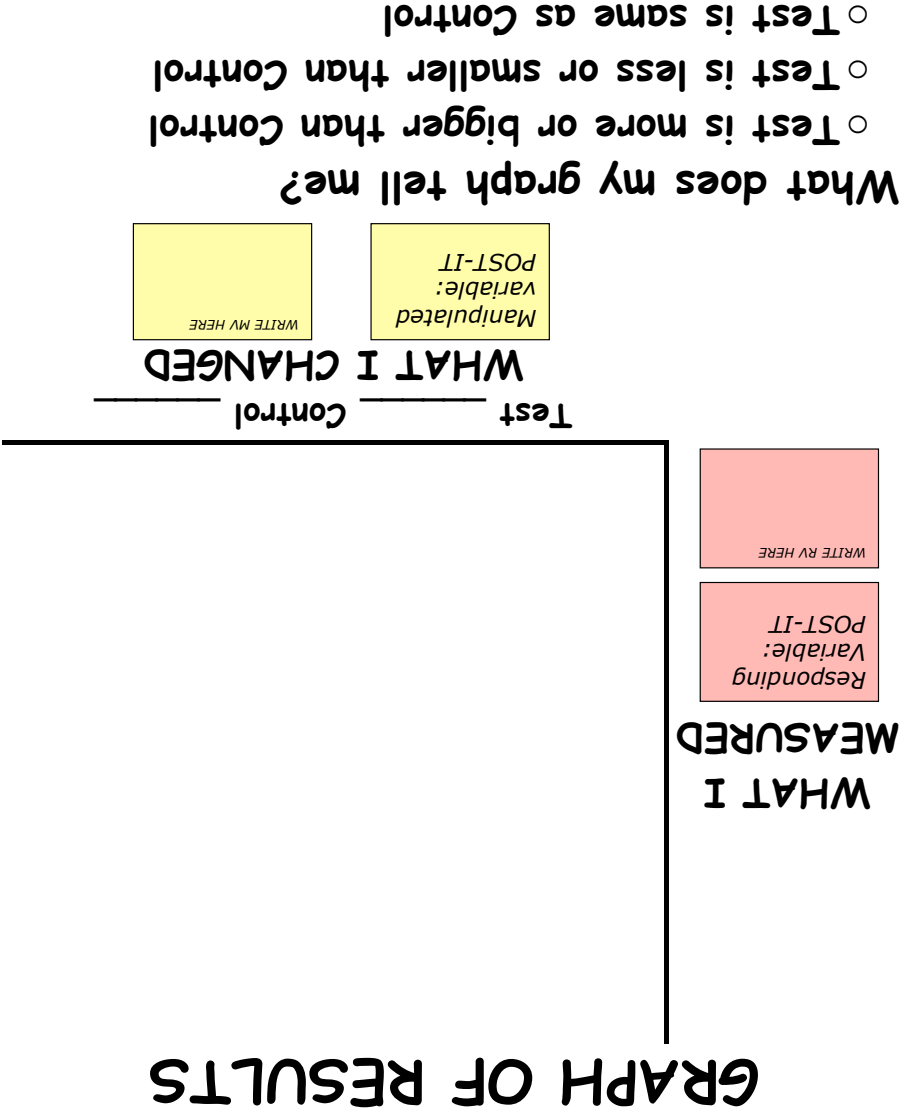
GRAPH OF RESULTS

WHAT I MEASURED

Responding Variable: POST-IT

WRITE RV HERE

Test _______ Control _______

WHAT I CHANGED

Manipulated variable: POST-IT

WRITE MV HERE

What does my graph tell me?

○ Test is more or bigger than Control
○ Test is less or smaller than Control
○ Test is same as Control